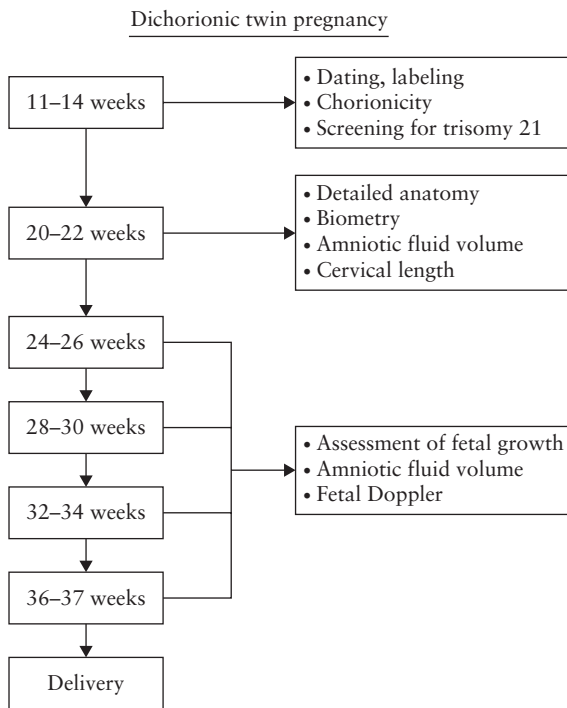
Dichorionic twin pregnancy

11–14 weeks

• Dating, labeling
• Chorionicity
• Screening for trisomy 21

20–22 weeks

• Detailed anatomy
• Biometry
• Amniotic fluid volume
• Cervical length

24–26 weeks

28–30 weeks

• Assessment of fetal growth
• Amniotic fluid volume
• Fetal Doppler

32–34 weeks

36–37 weeks

Delivery